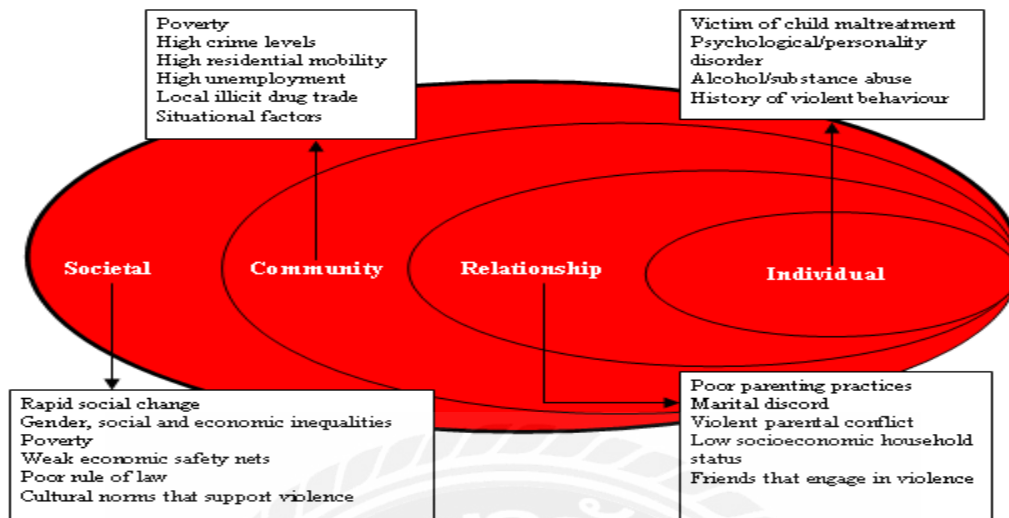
Poverty
High crime levels
High residential mobility
High unemployment
Local illicit drug trade
Situational factors

Victim of child maltreatment
Psychological/personality disorder
Alcohol/substance abuse
History of violent behaviour

Societal

Community

Relationship

Individual

Rapid social change
Gender, social and economic inequalities
Poverty
Weak economic safety nets
Poor rule of law
Cultural norms that support violence

Poor parenting practices
Marital discord
Violent parental conflict
Low socioeconomic household status
Friends that engage in violence